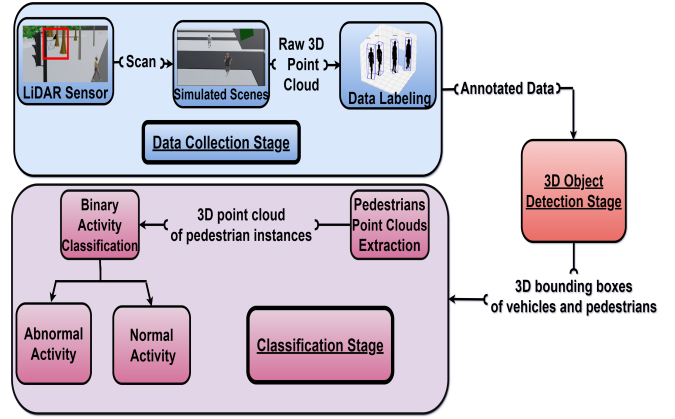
LiDAR Sensor

Scan

Simulated Scenes

Raw 3D Point Cloud

Data Labeling

Annotated Data

Data Collection Stage

3D Object Detection Stage

Binary Activity Classification

3D point cloud of pedestrian instances

Pedestrians Point Clouds Extraction

3D bounding boxes of vehicles and pedestrians

Abnormal Activity

Normal Activity

Classification Stage